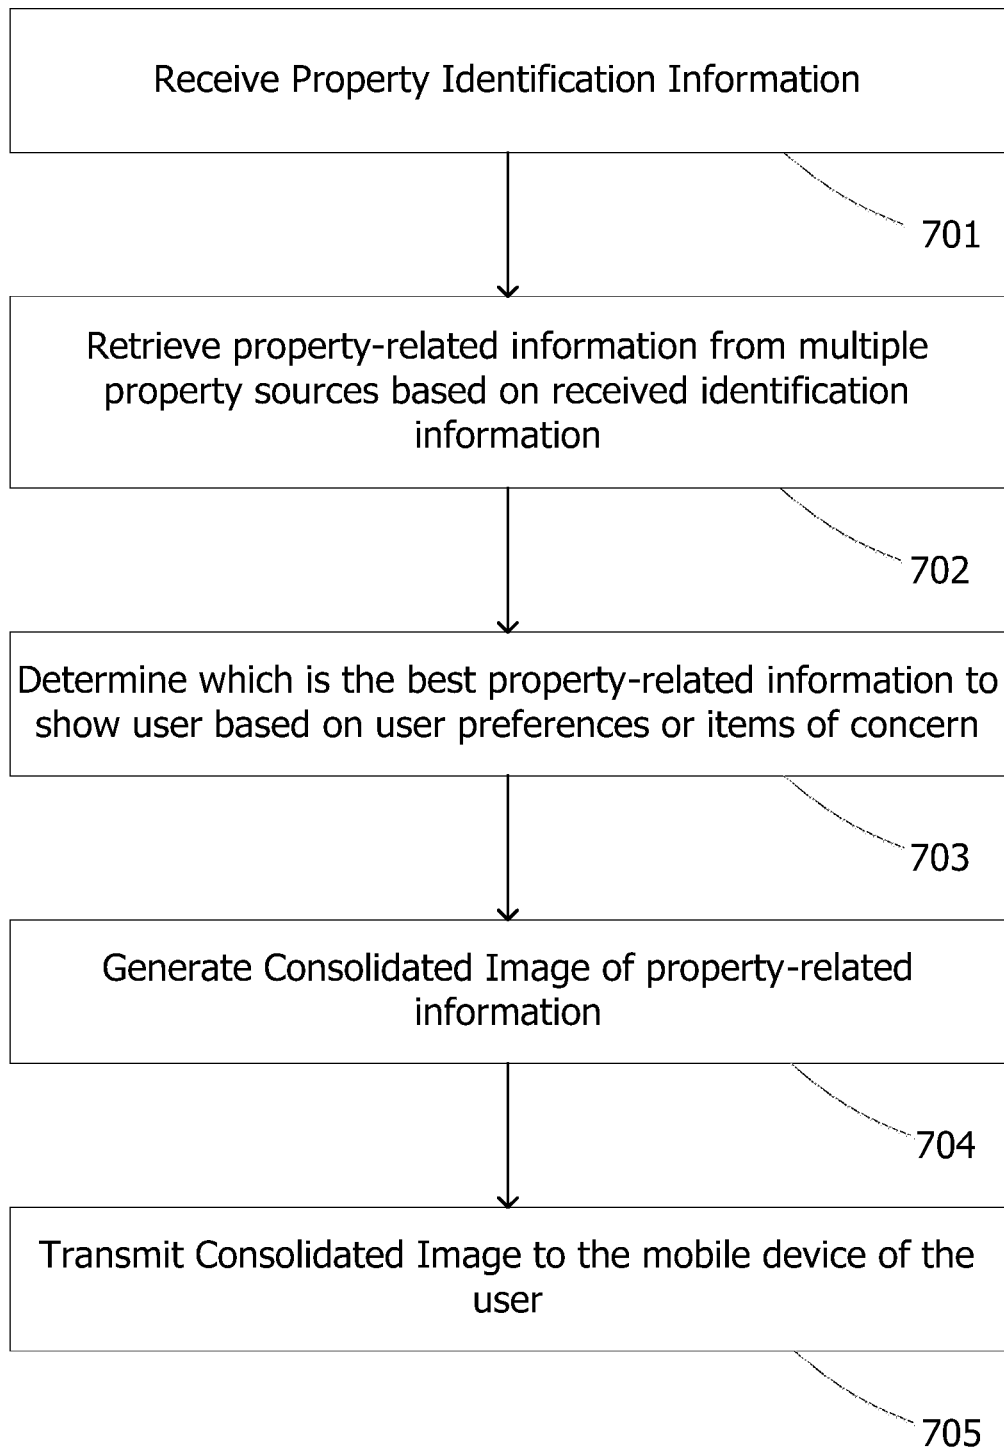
Receive Property Identification Information

701

Retrieve property-related information from multiple property sources based on received identification information

702

Determine which is the best property-related information to show user based on user preferences or items of concern

703

Generate Consolidated Image of property-related information

704

Transmit Consolidated Image to the mobile device of the user

705